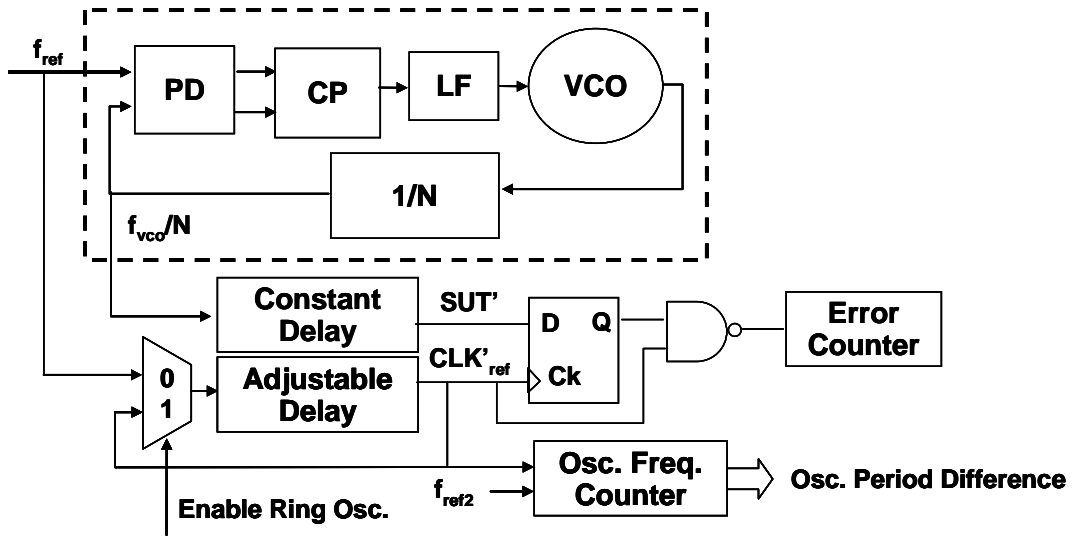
$f_{ref}$

PD

CP

LF

VCO

1/N

$f_{vco}/N$

Constant Delay

SUT'

D

Q

Error Counter

0

1

Adjustable Delay

CLK'$_{ref}$

Ck

Osc. Freq. Counter

Osc. Period Difference

$f_{ref2}$

Enable Ring Osc.